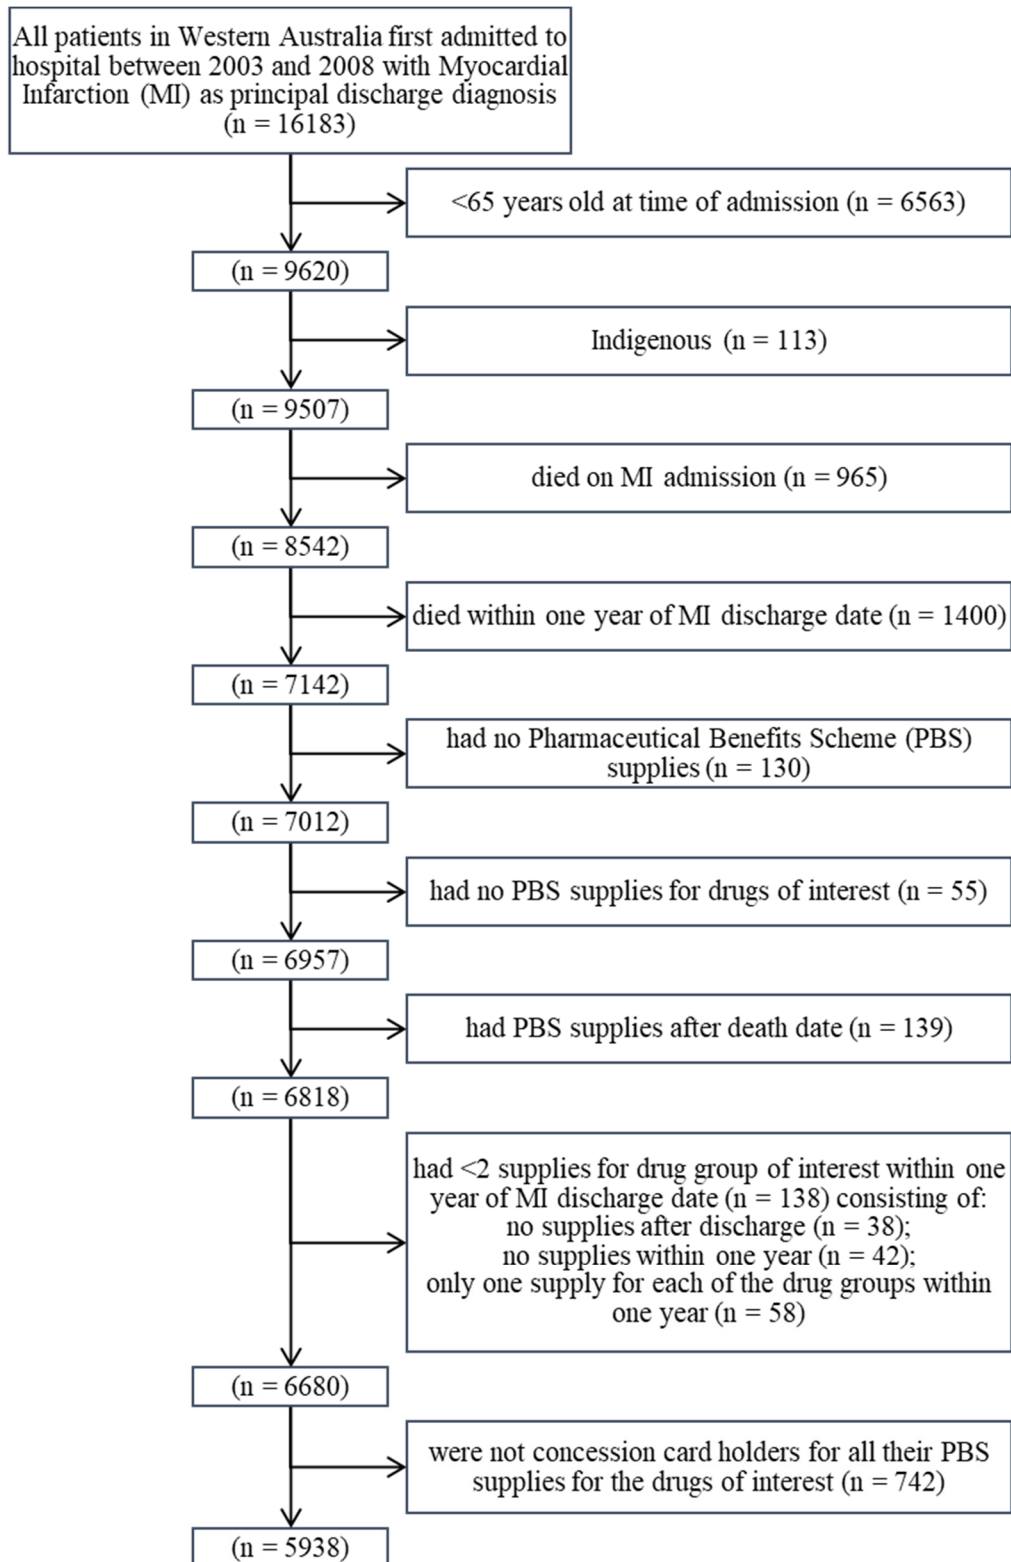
All patients in Western Australia first admitted to hospital between 2003 and 2008 with Myocardial Infarction (MI) as principal discharge diagnosis (n = 16183)

<65 years old at time of admission (n = 6563)

(n = 9620)

Indigenous (n = 113)

(n = 9507)

died on MI admission (n = 965)

(n = 8542)

died within one year of MI discharge date (n = 1400)

(n = 7142)

had no Pharmaceutical Benefits Scheme (PBS) supplies (n = 130)

(n = 7012)

had no PBS supplies for drugs of interest (n = 55)

(n = 6957)

had PBS supplies after death date (n = 139)

(n = 6818)

had <2 supplies for drug group of interest within one year of MI discharge date (n = 138) consisting of:
no supplies after discharge (n = 38);
no supplies within one year (n = 42);
only one supply for each of the drug groups within one year (n = 58)

(n = 6680)

were not concession card holders for all their PBS supplies for the drugs of interest (n = 742)

(n = 5938)